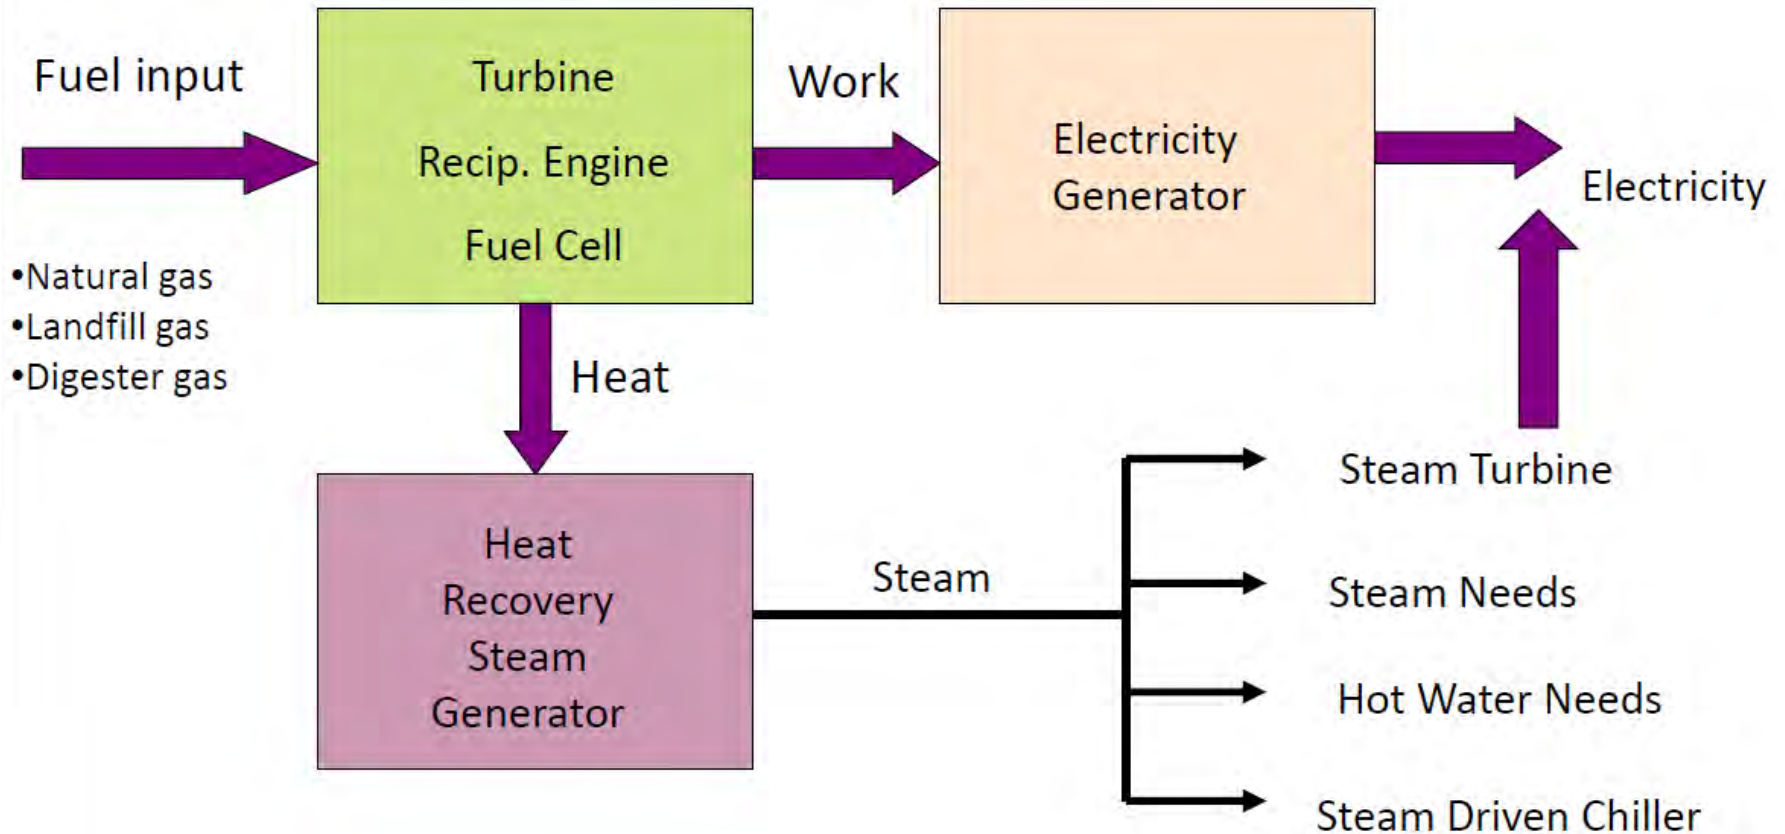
Fuel input

•Natural gas
•Landfill gas
•Digester gas

Turbine
Recip. Engine
Fuel Cell

Work

Electricity Generator

Electricity

Heat

Heat Recovery Steam Generator

Steam

Steam Turbine

Steam Needs

Hot Water Needs

Steam Driven Chiller